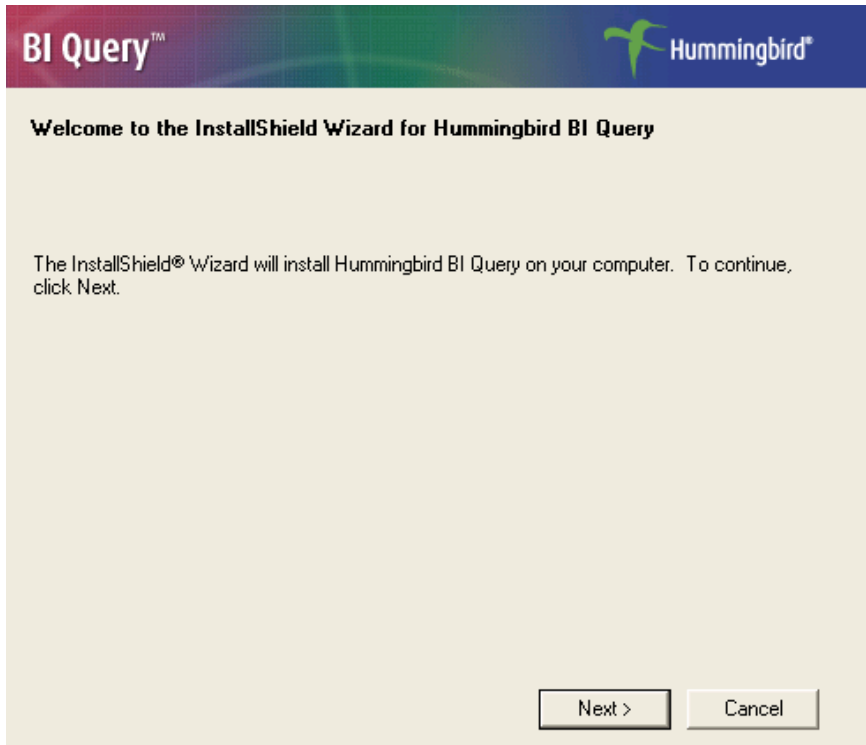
BI Query™

Hummingbird®

Welcome to the InstallShield Wizard for Hummingbird BI Query

The InstallShield® Wizard will install Hummingbird BI Query on your computer. To continue, click Next.

Next >

Cancel